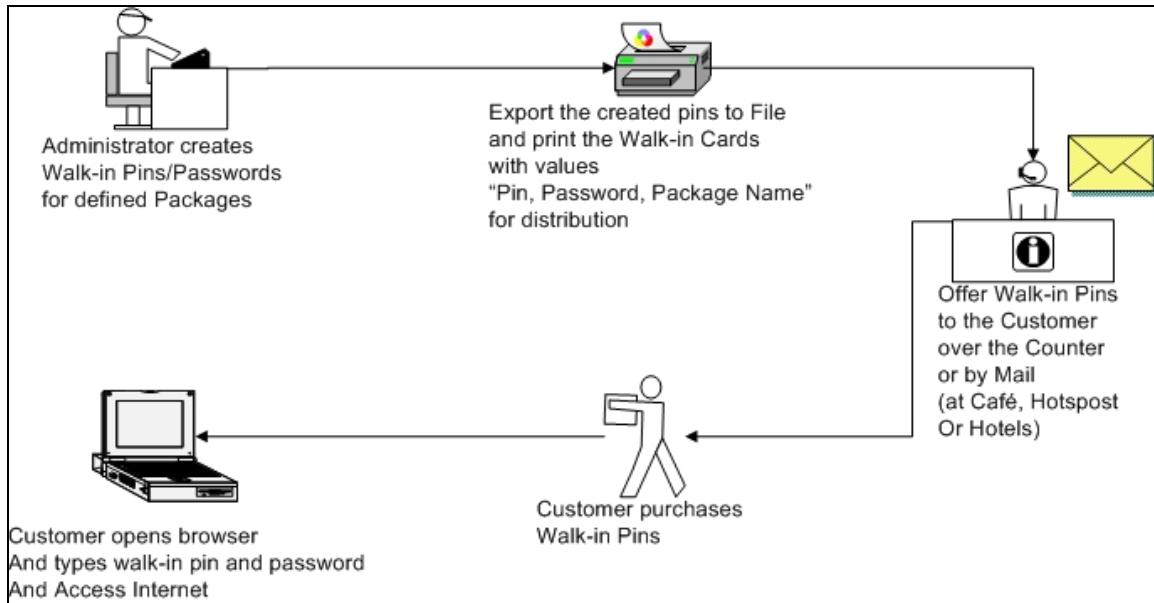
Administrator creates Walk-in Pins/Passwords for defined Packages

Export the created pins to File and print the Walk-in Cards with values "Pin, Password, Package Name" for distribution

Offer Walk-in Pins to the Customer over the Counter or by Mail (at Café, Hotspost Or Hotels)

Customer purchases Walk-in Pins

Customer opens browser And types walk-in pin and password And Access Internet